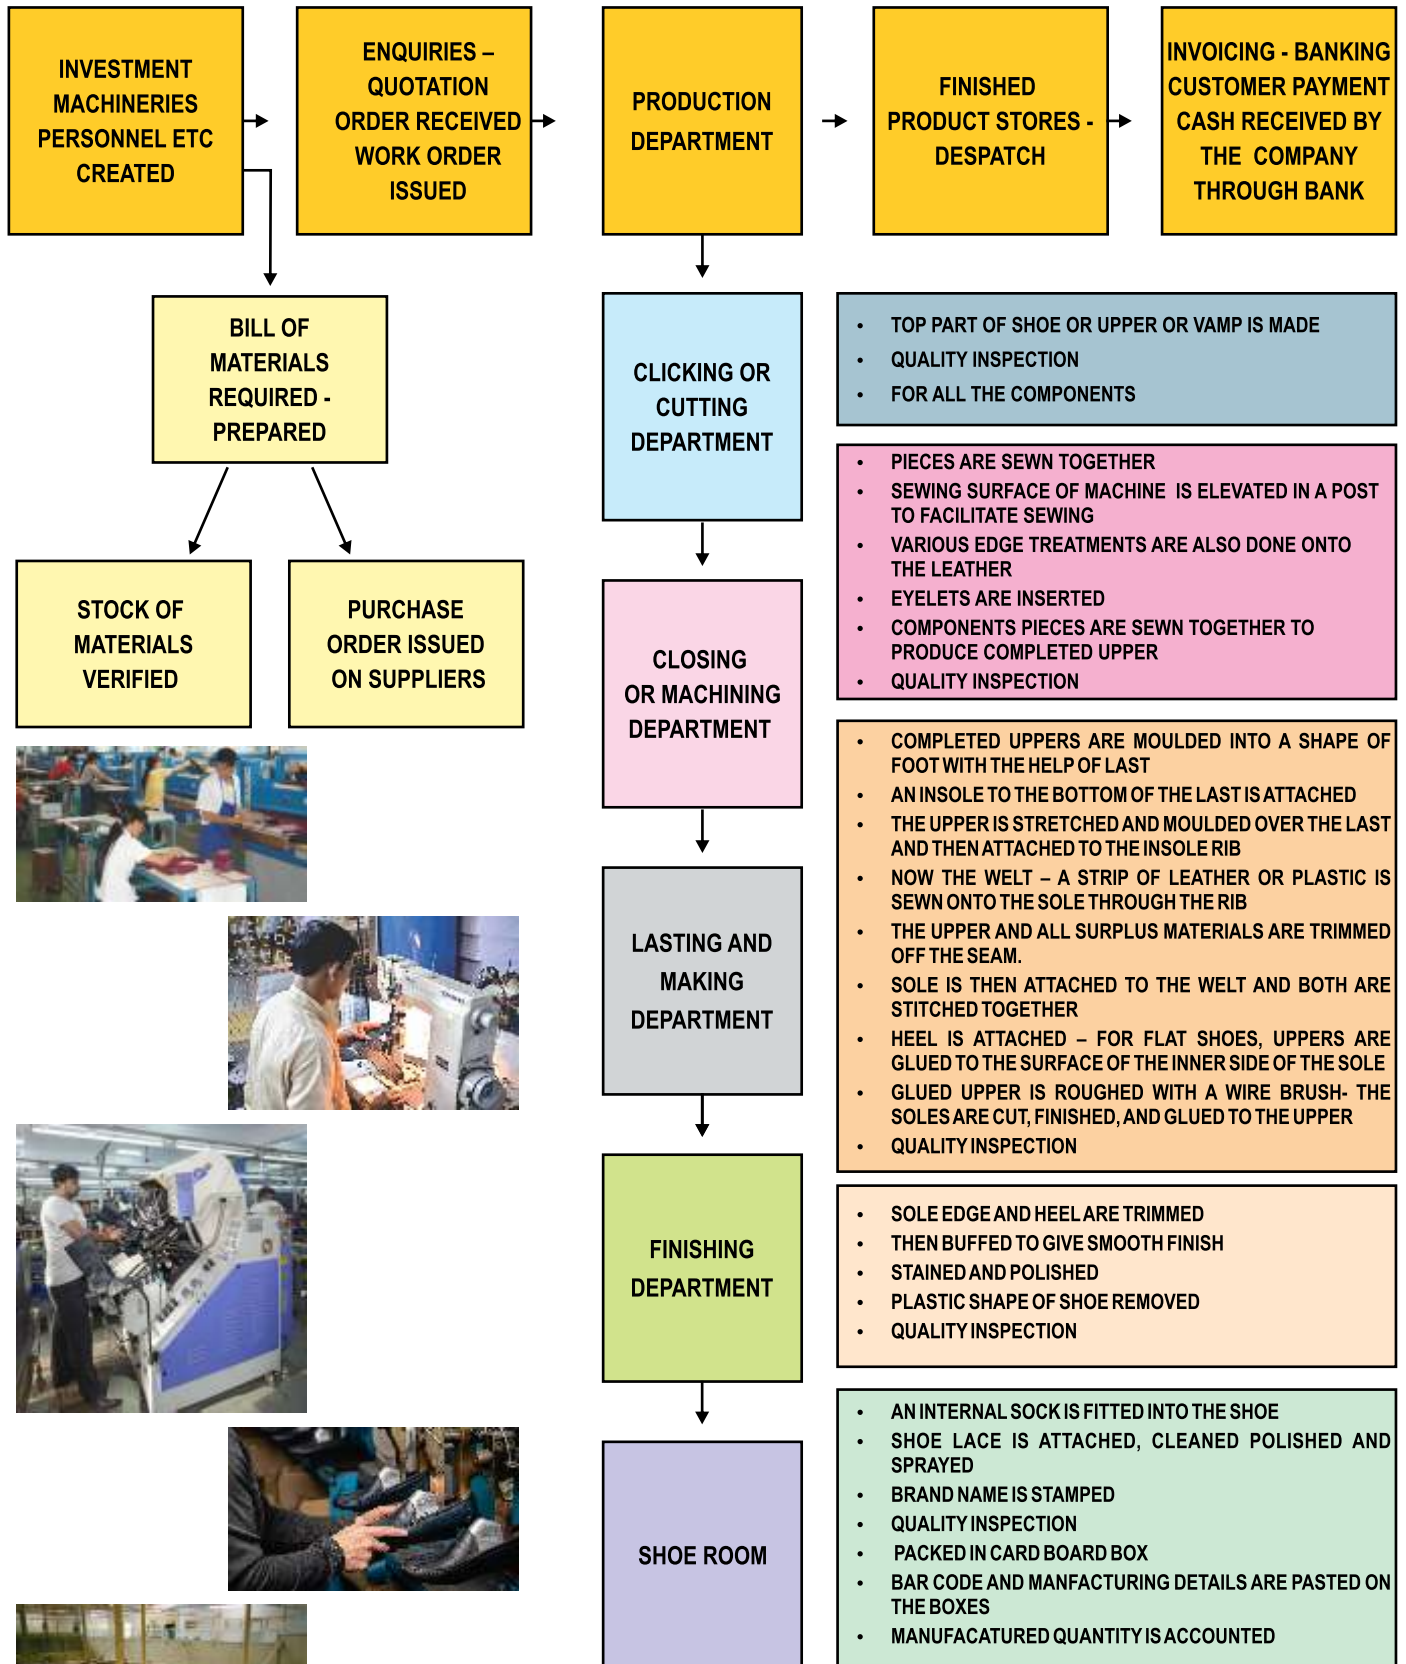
INVESTMENT MACHINERIES PERSONNEL ETC CREATED

ENQUIRIES – QUOTATION ORDER RECEIVED WORK ORDER ISSUED

PRODUCTION DEPARTMENT

FINISHED PRODUCT STORES - DESPATCH

INVOICING - BANKING CUSTOMER PAYMENT CASH RECEIVED BY THE COMPANY THROUGH BANK

BILL OF MATERIALS REQUIRED - PREPARED

STOCK OF MATERIALS VERIFIED

PURCHASE ORDER ISSUED ON SUPPLIERS

CLICKING OR CUTTING DEPARTMENT

- TOP PART OF SHOE OR UPPER OR VAMP IS MADE
- QUALITY INSPECTION
- FOR ALL THE COMPONENTS

CLOSING OR MACHINING DEPARTMENT

- PIECES ARE SEWN TOGETHER
- SEWING SURFACE OF MACHINE IS ELEVATED IN A POST TO FACILITATE SEWING
- VARIOUS EDGE TREATMENTS ARE ALSO DONE ONTO THE LEATHER
- EYELETS ARE INSERTED
- COMPONENTS PIECES ARE SEWN TOGETHER TO PRODUCE COMPLETED UPPER
- QUALITY INSPECTION

LASTING AND MAKING DEPARTMENT

- COMPLETED UPPERS ARE MOULDED INTO A SHAPE OF FOOT WITH THE HELP OF LAST
- AN INSOLE TO THE BOTTOM OF THE LAST IS ATTACHED
- THE UPPER IS STRETCHED AND MOULDED OVER THE LAST AND THEN ATTACHED TO THE INSOLE RIB
- NOW THE WELT – A STRIP OF LEATHER OR PLASTIC IS SEWN ONTO THE SOLE THROUGH THE RIB
- THE UPPER AND ALL SURPLUS MATERIALS ARE TRIMMED OFF THE SEAM.
- SOLE IS THEN ATTACHED TO THE WELT AND BOTH ARE STITCHED TOGETHER
- HEEL IS ATTACHED – FOR FLAT SHOES, UPPERS ARE GLUED TO THE SURFACE OF THE INNER SIDE OF THE SOLE
- GLUED UPPER IS ROUGHED WITH A WIRE BRUSH- THE SOLES ARE CUT, FINISHED, AND GLUED TO THE UPPER
- QUALITY INSPECTION

FINISHING DEPARTMENT

- SOLE EDGE AND HEEL ARE TRIMMED
- THEN BUFFED TO GIVE SMOOTH FINISH
- STAINED AND POLISHED
- PLASTIC SHAPE OF SHOE REMOVED
- QUALITY INSPECTION

SHOE ROOM

- AN INTERNAL SOCK IS FITTED INTO THE SHOE
- SHOE LACE IS ATTACHED, CLEANED POLISHED AND SPRAYED
- BRAND NAME IS STAMPED
- QUALITY INSPECTION
- PACKED IN CARD BOARD BOX
- BAR CODE AND MANFACTURING DETAILS ARE PASTED ON THE BOXES
- MANUFACATURED QUANTITY IS ACCOUNTED